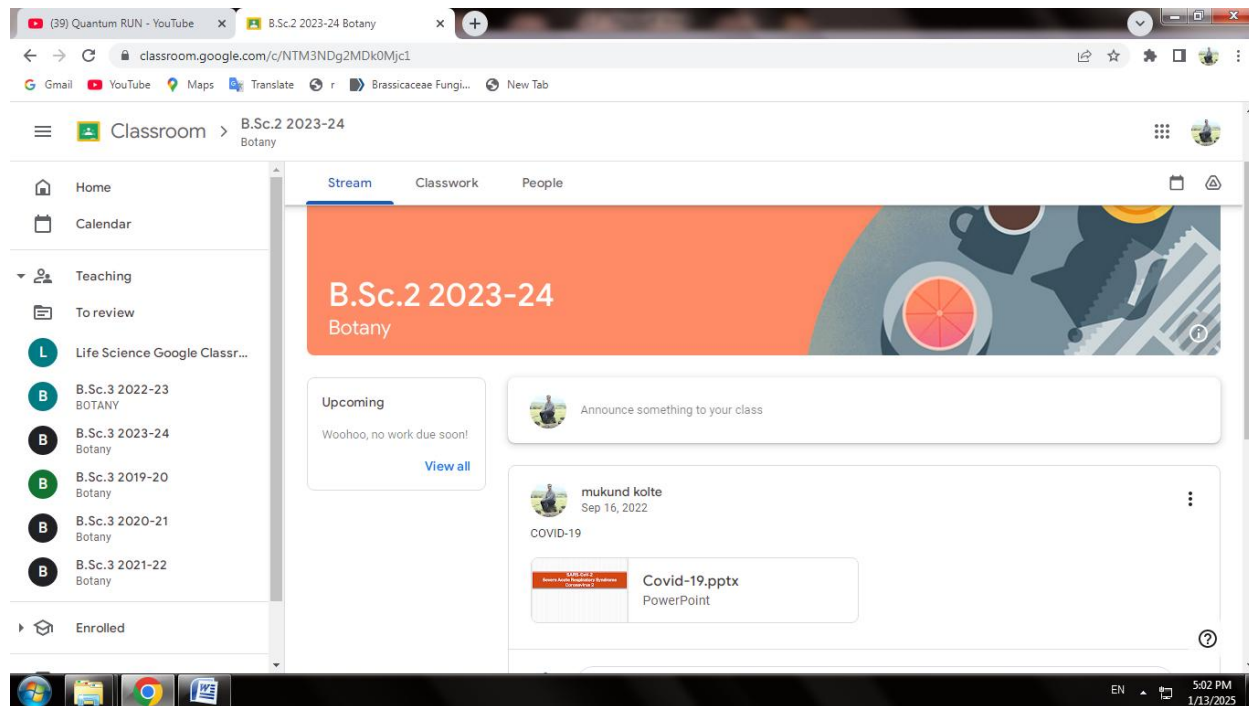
(39) Quantum RUN - YouTube
B.Sc.2 2023-24 Botany
classroom.google.com/c/NTM3NDg2MDk0Mjc1
Gmail YouTube Maps Translate r Brassicaceae Fungi... New Tab

Classroom > B.Sc.2 2023-24
Botany

Home
Calendar
Teaching
To review
L Life Science Google Classr...
B B.Sc.3 2022-23
BOTANY
B B.Sc.3 2023-24
Botany
B B.Sc.3 2019-20
Botany
B B.Sc.3 2020-21
Botany
B B.Sc.3 2021-22
Botany
Enrolled

Stream Classwork People

B.Sc.2 2023-24
Botany

Upcoming
Woohoo, no work due soon!
View all

Announce something to your class

mukund kolte
Sep 16, 2022
COVID-19

Covid-19.pptx
PowerPoint

EN 5:02 PM 1/13/2025